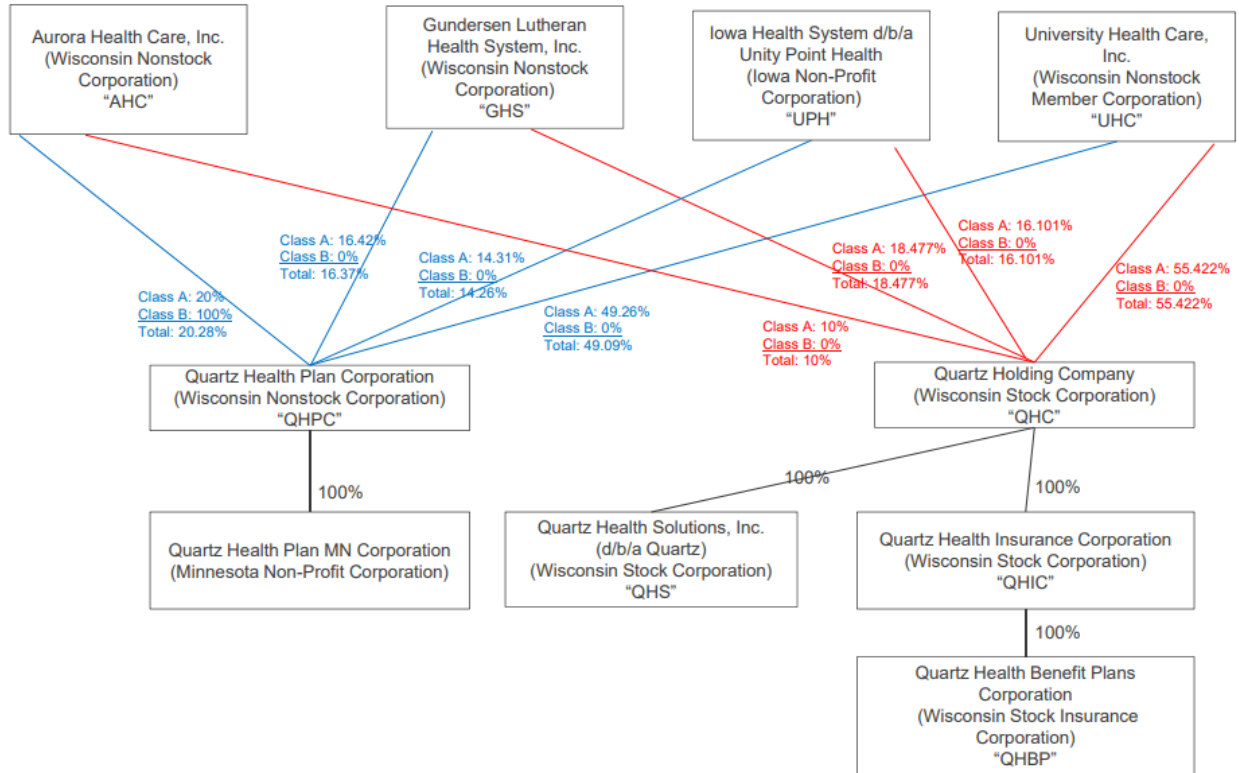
Aurora Health Care, Inc. (Wisconsin Nonstock Corporation) "AHC"

Gundersen Lutheran Health System, Inc. (Wisconsin Nonstock Corporation) "GHS"

Iowa Health System d/b/a Unity Point Health (Iowa Non-Profit Corporation) "UPH"

University Health Care, Inc. (Wisconsin Nonstock Member Corporation) "UHC"

Class A: 16.42%
Class B: 0%
Total: 16.37%

Class A: 14.31%
Class B: 0%
Total: 14.26%

Class A: 20%
Class B: 100%
Total: 20.28%

Class A: 49.26%
Class B: 0%
Total: 49.09%

Class A: 16.101%
Class B: 0%
Total: 16.101%

Class A: 18.477%
Class B: 0%
Total: 18.477%

Class A: 55.422%
Class B: 0%
Total: 55.422%

Class A: 10%
Class B: 0%
Total: 10%

Quartz Health Plan Corporation (Wisconsin Nonstock Corporation) "QHPC"

Quartz Holding Company (Wisconsin Stock Corporation) "QHC"

100%

100%

100%

Quartz Health Plan MN Corporation (Minnesota Non-Profit Corporation)

Quartz Health Solutions, Inc. (d/b/a Quartz) (Wisconsin Stock Corporation) "QHS"

Quartz Health Insurance Corporation (Wisconsin Stock Corporation) "QHIC"

100%

Quartz Health Benefit Plans Corporation (Wisconsin Stock Insurance Corporation) "QHBP"